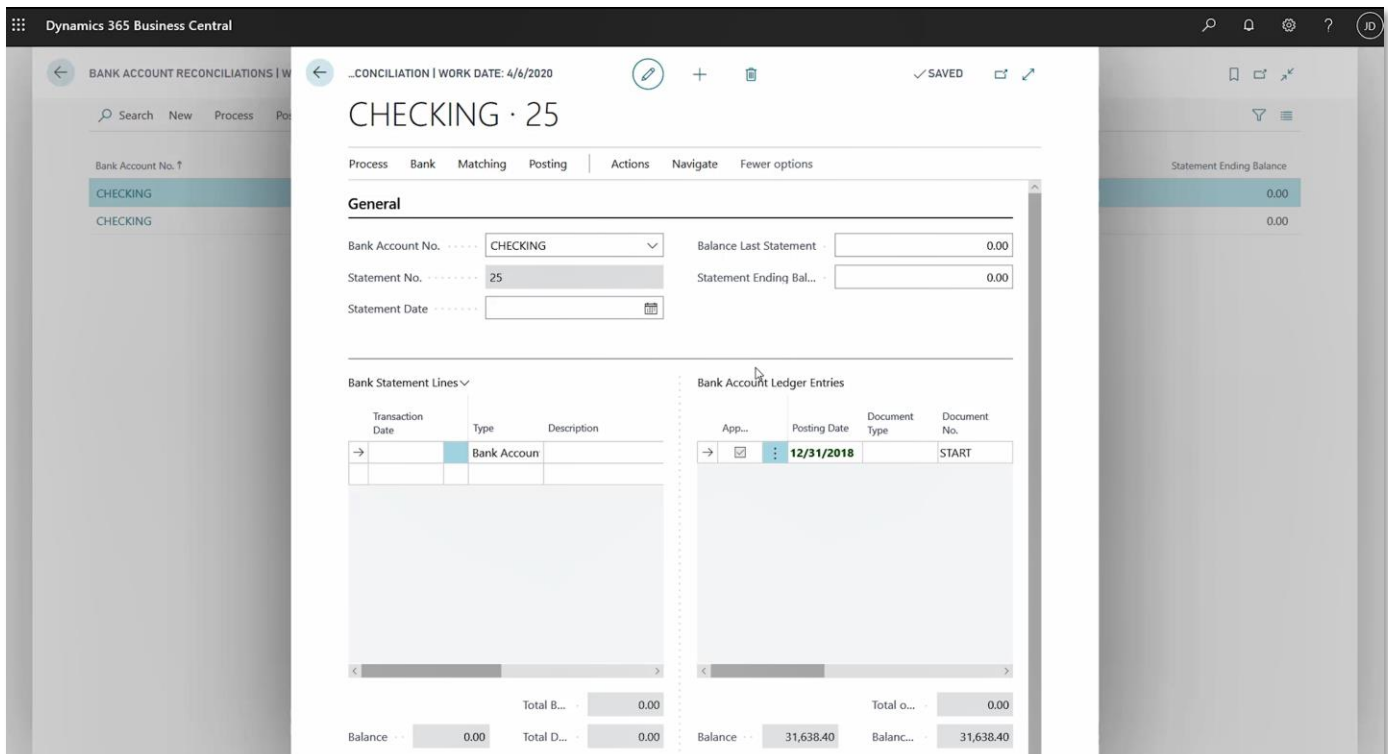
Dynamics 365 Business Central

BANK ACCOUNT RECONCILIATIONS | W

Search New Process Po

Bank Account No. ↑

CHECKING

CHECKING

Statement Ending Balance

0.00

0.00

...CONCILIATION | WORK DATE: 4/6/2020

✓SAVED

CHECKING · 25

Process Bank Matching Posting Actions Navigate Fewer options

General

Bank Account No. CHECKING

Statement No. 25

Statement Date

Balance Last Statement 0.00

Statement Ending Bal... 0.00

Bank Statement Lines

| Transaction Date | Type | Description |
|---|---|---|
| | Bank Accoun | |

Bank Account Ledger Entries

| App... | Posting Date | Document Type | Document No. |
|---|---|---|---|
| | 12/31/2018 | | START |

Total B... 0.00

Balance 0.00 Total D... 0.00

Total o... 0.00

Balance 31,638.40 Balanc... 31,638.40